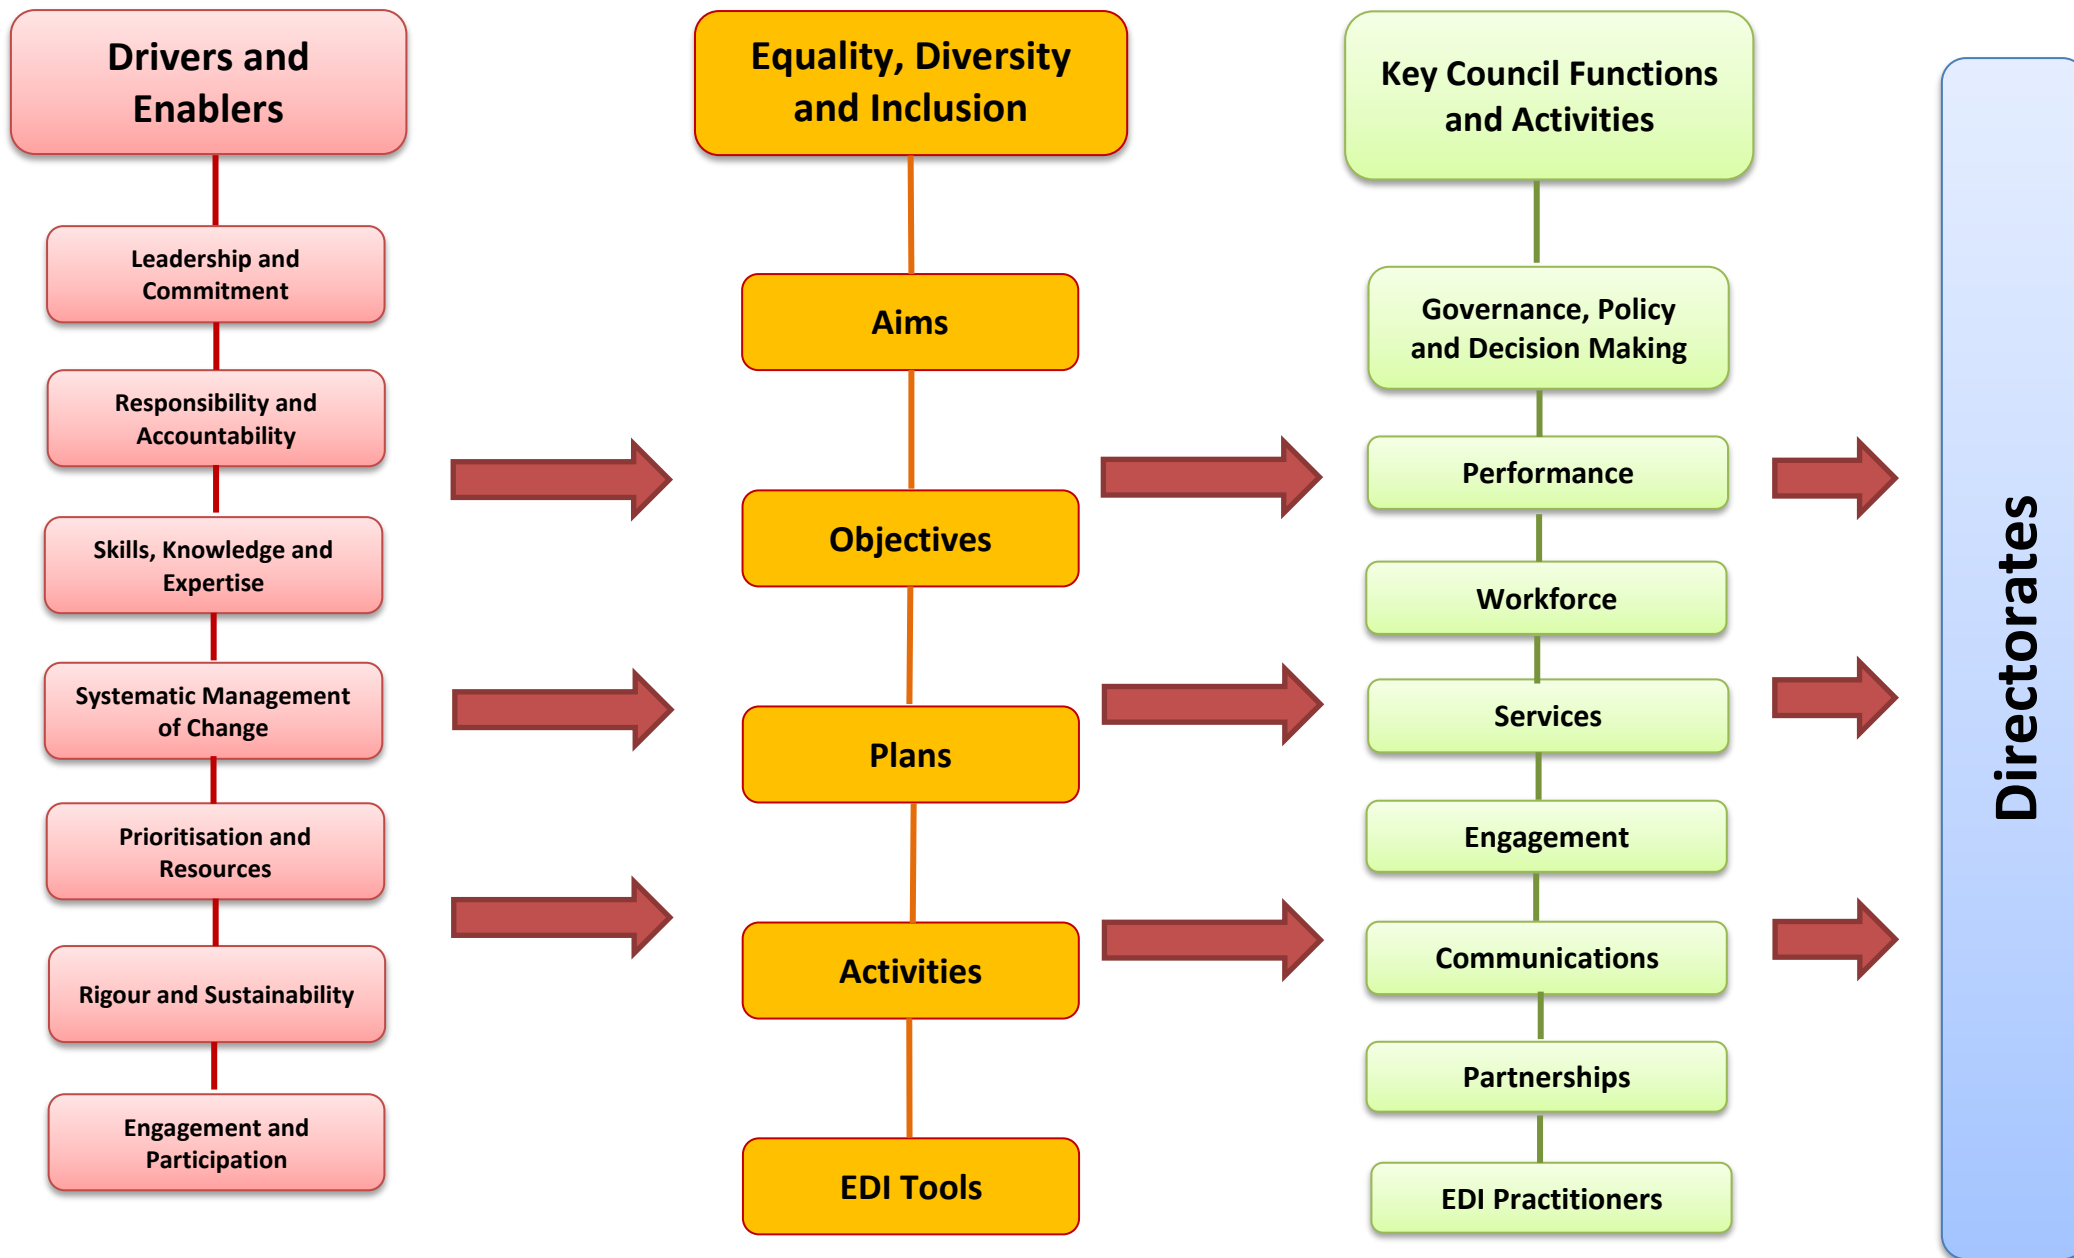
Drivers and Enablers

Leadership and Commitment

Responsibility and Accountability

Skills, Knowledge and Expertise

Systematic Management of Change

Prioritisation and Resources

Rigour and Sustainability

Engagement and Participation

Equality, Diversity and Inclusion

Aims

Objectives

Plans

Activities

EDI Tools

Key Council Functions and Activities

Governance, Policy and Decision Making

Performance

Workforce

Services

Engagement

Communications

Partnerships

EDI Practitioners

Directorates